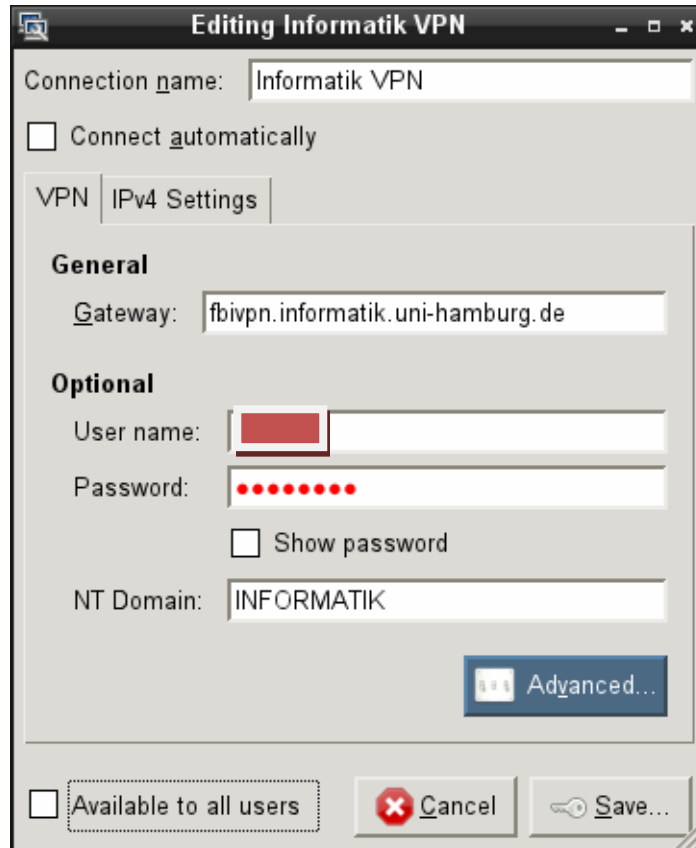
Editing Informatik VPN

Connection name: Informatik VPN

Connect automatically

VPN | IPv4 Settings

General

Gateway: fbivpn.informatik.uni-hamburg.de

Optional

User name:

Password: ●●●●●●●●

Show password

NT Domain: INFORMATIK

Advanced...

Available to all users

Cancel

Save...